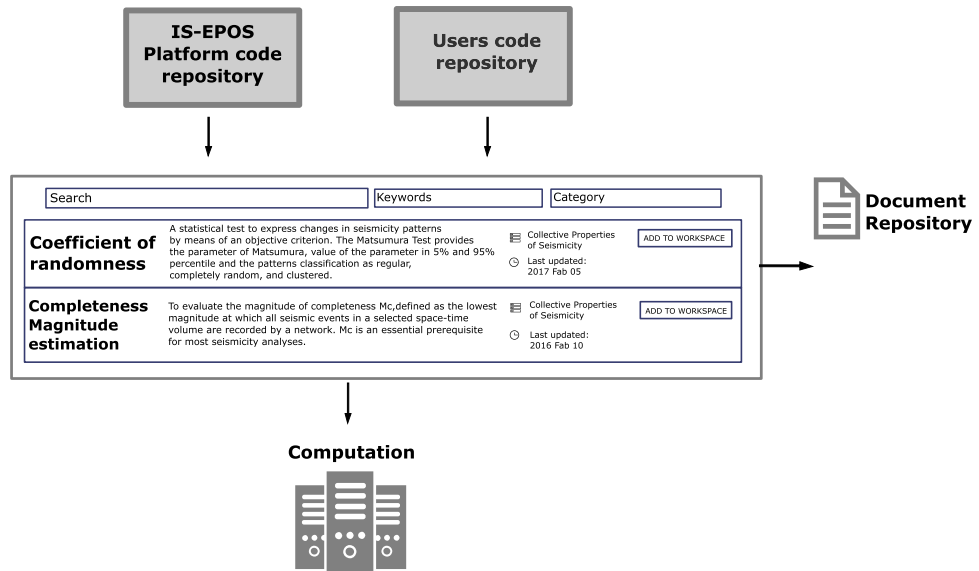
IS-EPOS Platform code repository

Users code repository

Search

Keywords

Category

Coefficient of randomness

A statistical test to express changes in seismicity patterns by means of an objective criterion. The Matsumura Test provides the parameter of Matsumura, value of the parameter in 5% and 95% percentile and the patterns classification as regular, completely random, and clustered.

Collective Properties of Seismicity

Last updated: 2017 Fab 05

ADD TO WORKSPACE

Completeness Magnitude estimation

To evaluate the magnitude of completeness Mc,defined as the lowest magnitude at which all seismic events in a selected space-time volume are recorded by a network. Mc is an essential prerequisite for most seismicity analyses.

Collective Properties of Seismicity

Last updated: 2016 Fab 10

ADD TO WORKSPACE

Document Repository

Computation